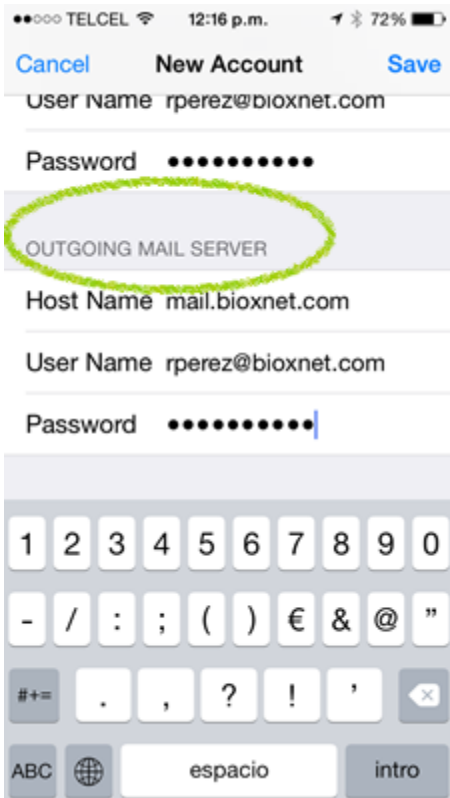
●●○○○ TELCEL 12:16 p.m. 72%

Cancel New Account Save

User Name rperez@bioxnet.com

Password ●●●●●●●●●●

OUTGOING MAIL SERVER

Host Name mail.bioxnet.com

User Name rperez@bioxnet.com

Password ●●●●●●●●●●

1 2 3 4 5 6 7 8 9 0

- / : ; ( ) € & @ "

#+= . , ? ! '

ABC espacio intro